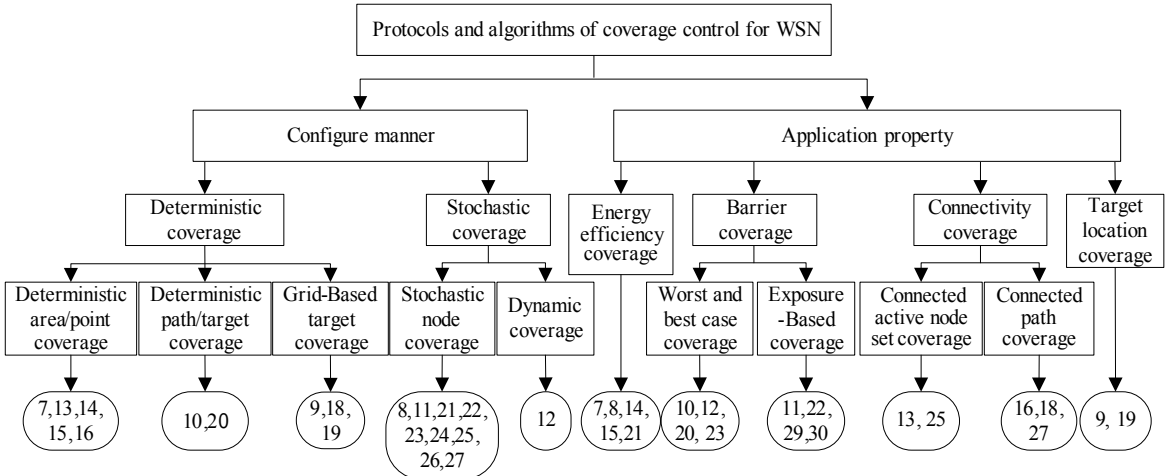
Protocols and algorithms of coverage control for WSN

Configure manner

Application property

Deterministic coverage

Stochastic coverage

Energy efficiency coverage

Barrier coverage

Connectivity coverage

Target location coverage

Deterministic area/point coverage

Deterministic path/target coverage

Grid-Based target coverage

Stochastic node coverage

Dynamic coverage

Worst and best case coverage

Exposure -Based coverage

Connected active node set coverage

Connected path coverage

7,13,14, 15,16

10,20

9,18, 19

8,11,21,22, 23,24,25, 26,27

12

7,8,14, 15,21

10,12, 20, 23

11,22, 29,30

13, 25

16,18, 27

9, 19